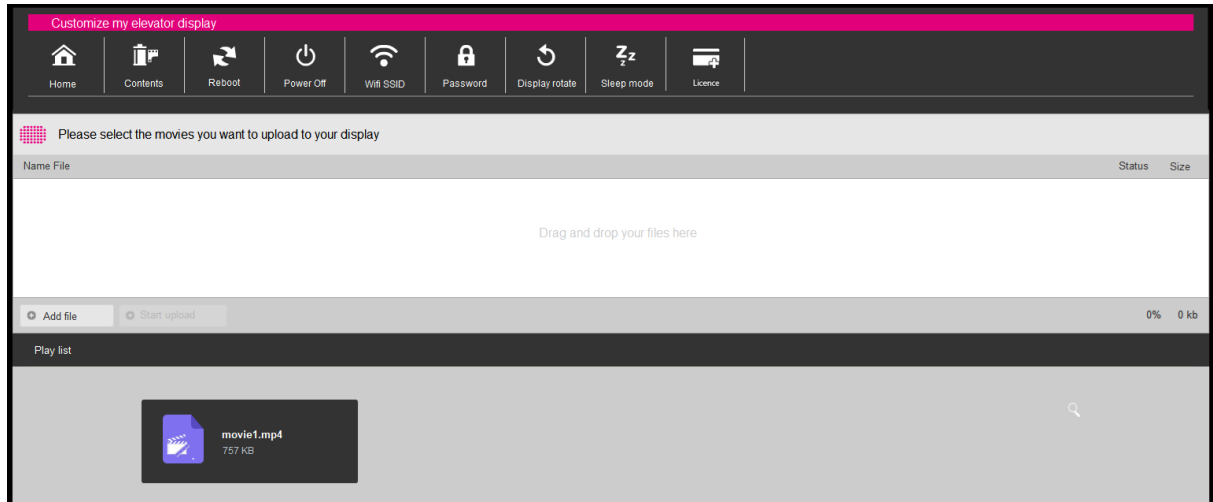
Customize my elevator display

Home
Contents
Reboot
Power Off
Wifi SSID
Password
Display rotate
Sleep mode
Licence

Please select the movies you want to upload to your display

| Name File | Status | Size |
|---|---|---|

Drag and drop your files here

Add file
Start upload
0% 0 kb

Play list

movie1.mp4
757 KB